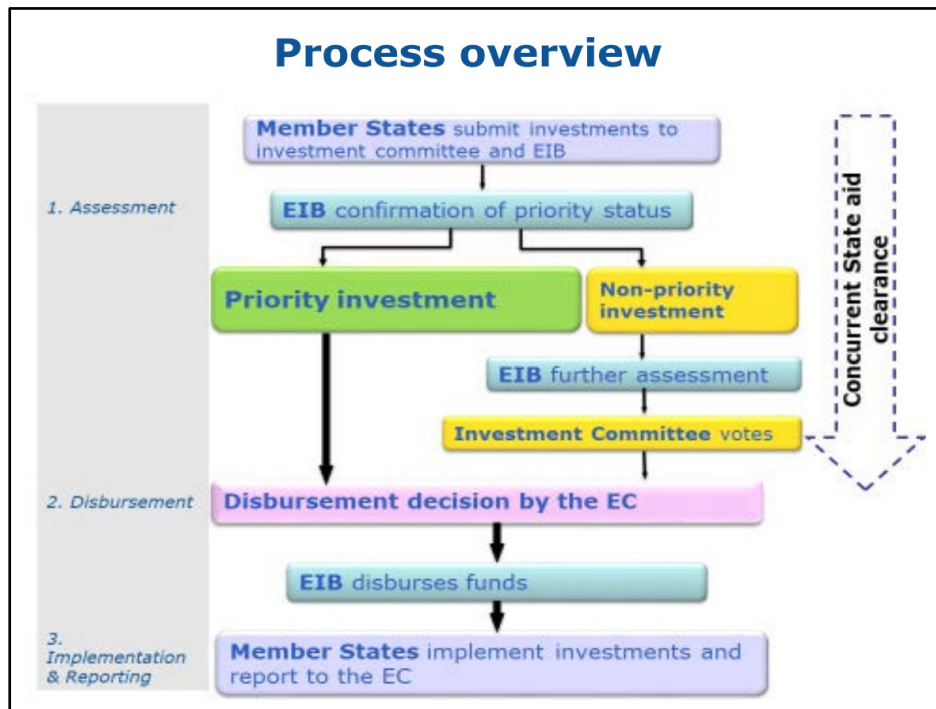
Process overview

1. Assessment

Member States submit investments to investment committee and EIB

EIB confirmation of priority status

Priority investment

Non-priority investment

EIB further assessment

Investment Committee votes

Concurrent State aid clearance

2. Disbursement

Disbursement decision by the EC

EIB disburses funds

3. Implementation & Reporting

Member States implement investments and report to the EC